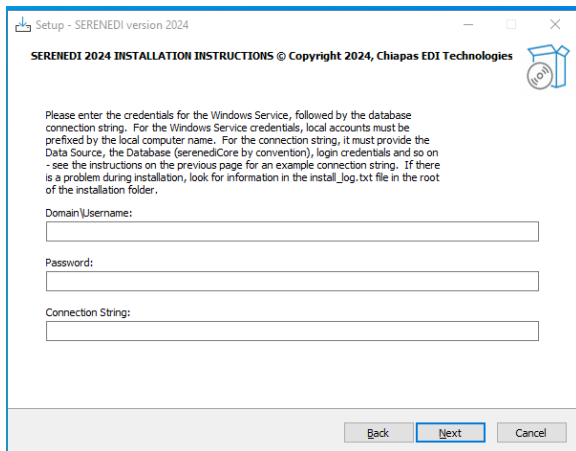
Setup - SERENEDI version 2024

SERENEDI 2024 INSTALLATION INSTRUCTIONS © Copyright 2024, Chiapas EDI Technologies

Please enter the credentials for the Windows Service, followed by the database connection string. For the Windows Service credentials, local accounts must be prefixed by the local computer name. For the connection string, it must provide the Data Source, the Database (serenediCore by convention), login credentials and so on - see the instructions on the previous page for an example connection string. If there is a problem during installation, look for information in the install_log.txt file in the root of the installation folder.

Domain\Username:

Password:

Connection String:

Back

Next

Cancel